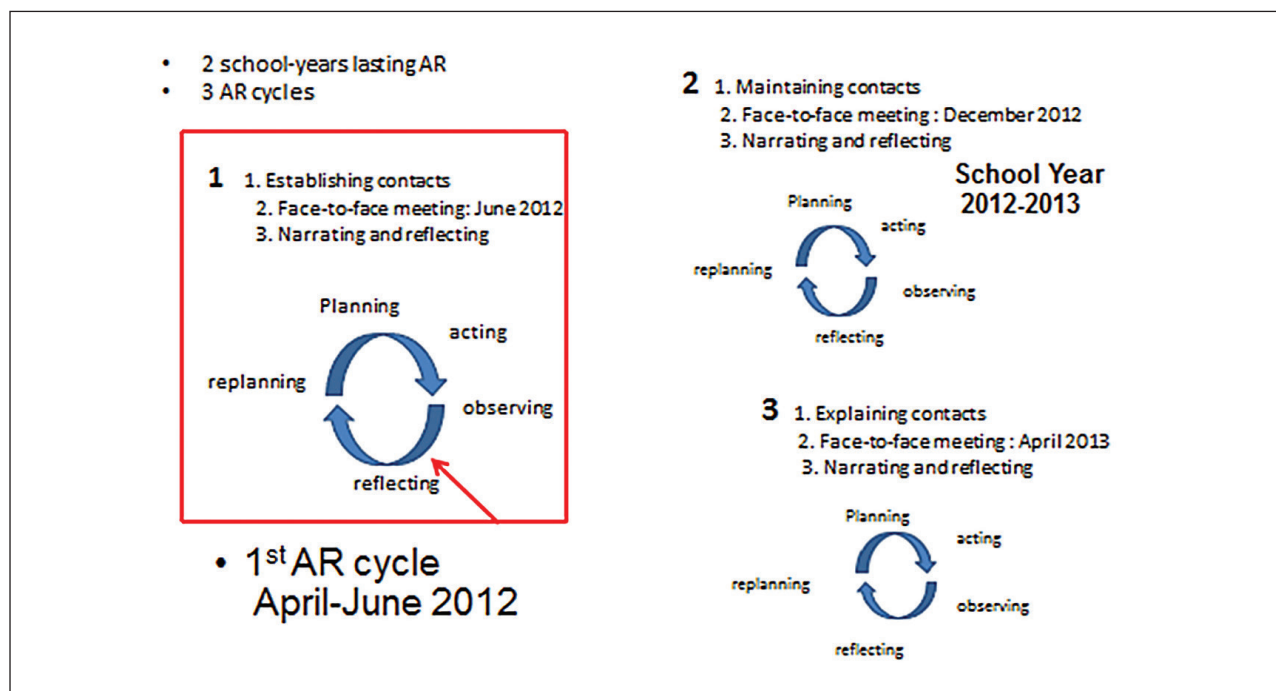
- 2 school-years lasting AR
- 3 AR cycles

1 1. Establishing contacts
2. Face-to-face meeting: June 2012
3. Narrating and reflecting

Planning
acting
replanning
observing
reflecting

- 1$^{st}$ AR cycle April-June 2012

2 1. Maintaining contacts
2. Face-to-face meeting : December 2012
3. Narrating and reflecting

School Year 2012-2013

Planning
acting
replanning
observing
reflecting

3 1. Explaining contacts
2. Face-to-face meeting : April 2013
3. Narrating and reflecting

Planning
acting
replanning
observing
reflecting